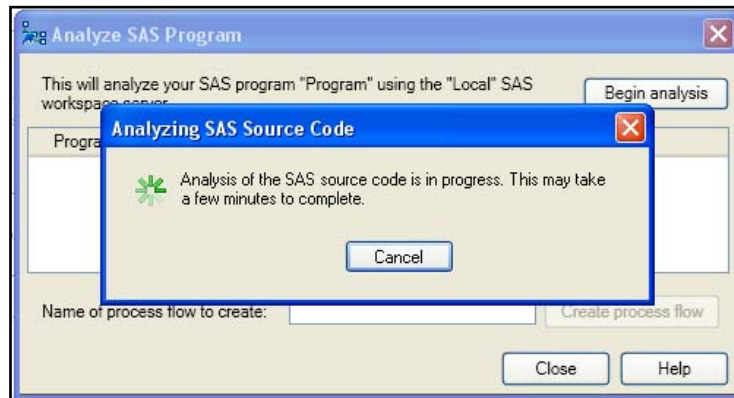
Analyze SAS Program

This will analyze your SAS program "Program" using the "Local" SAS workspace server.

Begin analysis

Progra

Analyzing SAS Source Code

Analysis of the SAS source code is in progress. This may take a few minutes to complete.

Cancel

Name of process flow to create:

Create process flow

Close

Help